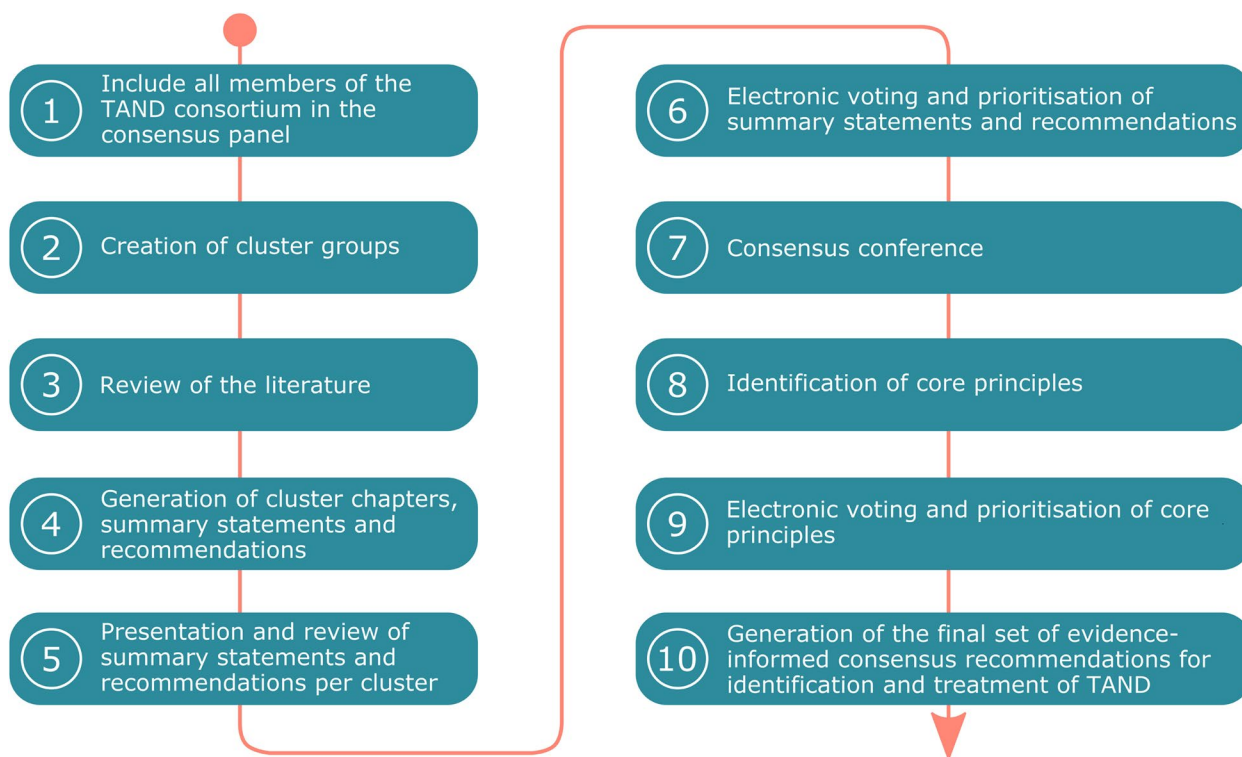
1 Include all members of the TAND consortium in the consensus panel

2 Creation of cluster groups

3 Review of the literature

4 Generation of cluster chapters, summary statements and recommendations

5 Presentation and review of summary statements and recommendations per cluster

6 Electronic voting and prioritisation of summary statements and recommendations

7 Consensus conference

8 Identification of core principles

9 Electronic voting and prioritisation of core principles

10 Generation of the final set of evidence-informed consensus recommendations for identification and treatment of TAND